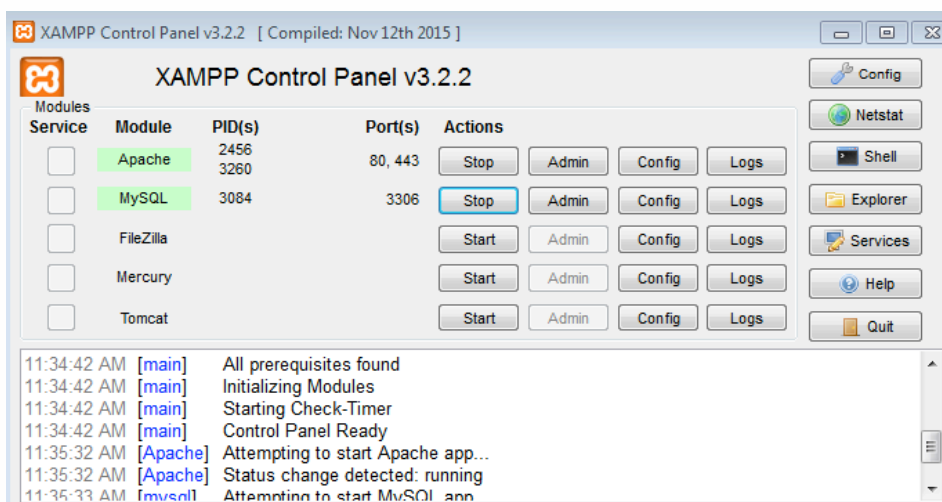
XAMPP Control Panel v3.2.2 [ Compiled: Nov 12th 2015 ]

XAMPP Control Panel v3.2.2

Config
Netstat
Shell
Explorer
Services
Help
Quit

Modules

| Service | Module | PID(s) | Port(s) | Actions | | | |
|---|---|---|---|---|---|---|---|
| | Apache | 2456 3260 | 80, 443 | Stop | Admin | Config | Logs |
| | MySQL | 3084 | 3306 | Stop | Admin | Config | Logs |
| | FileZilla | | | Start | Admin | Config | Logs |
| | Mercury | | | Start | Admin | Config | Logs |
| | Tomcat | | | Start | Admin | Config | Logs |

11:34:42 AM [main] All prerequisites found
11:34:42 AM [main] Initializing Modules
11:34:42 AM [main] Starting Check-Timer
11:34:42 AM [main] Control Panel Ready
11:35:32 AM [Apache] Attempting to start Apache app...
11:35:32 AM [Apache] Status change detected: running
11:35:33 AM [mysql] Attempting to start MySQL app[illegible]